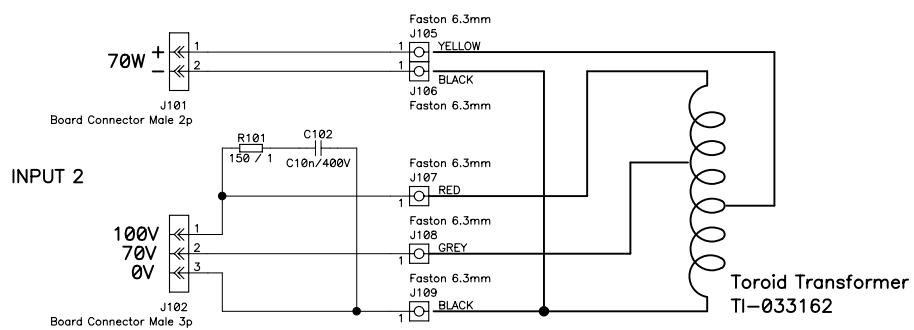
Faston 6.3mm
J105
70W +
−
1
2
1 YELLOW
1 BLACK
J106
Faston 6.3mm
J101
Board Connector Male 2p

R101
150 / 1
C102
C10n/400V

INPUT 2

Faston 6.3mm
J107
RED

100V
70V
0V
1
2
3
Faston 6.3mm
J108
GREY

Faston 6.3mm
J109
1 BLACK
J102
Board Connector Male 3p

Toroid Transformer
TI−033162